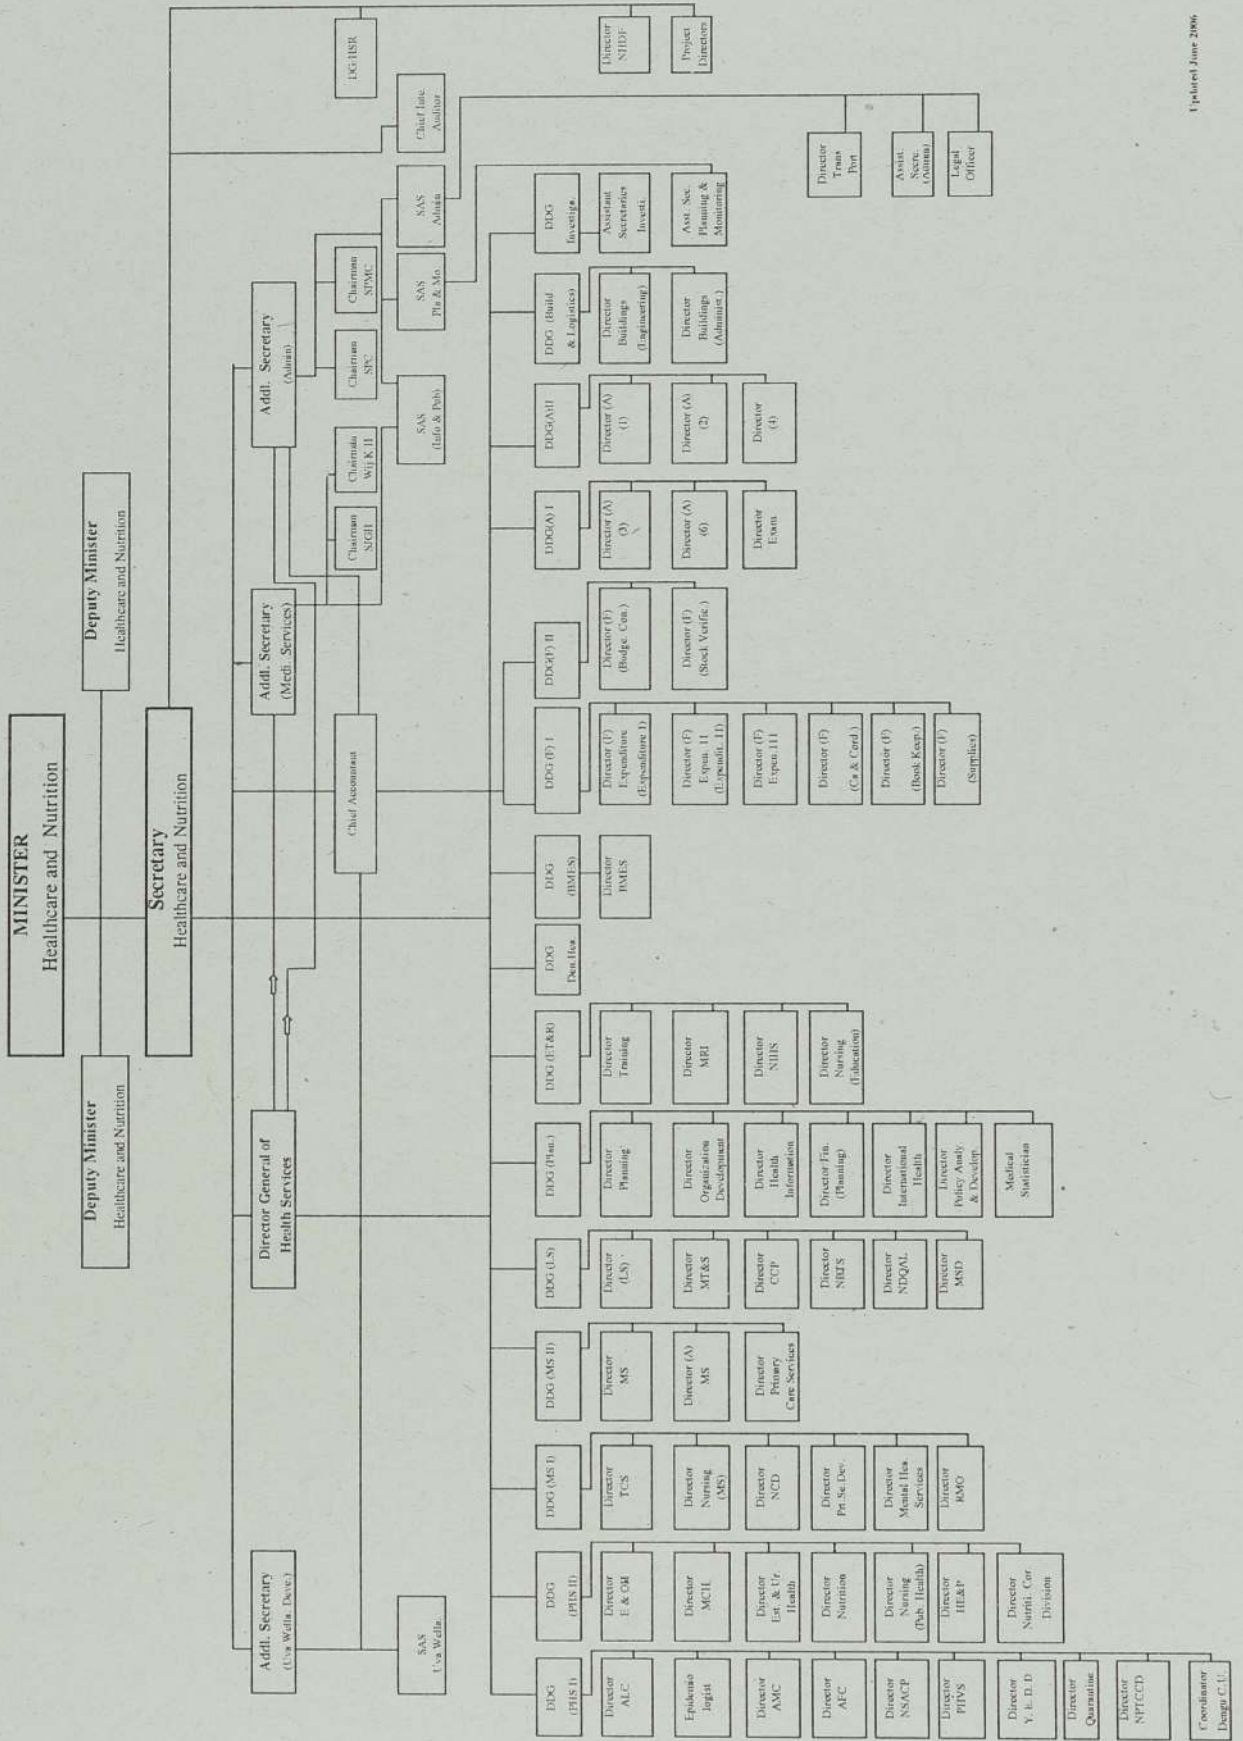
MINISTER
Healthcare and Nutrition

Deputy Minister
Healthcare and Nutrition

Deputy Minister
Healthcare and Nutrition

Secretary
Healthcare and Nutrition

DG HSR

Director NHDF

Project Directors

Chief Inte. Auditor

Addl. Secretary (Admin)

Addl. Secretary (Medi. Services)

Director General of Health Services

Addl. Secretary (Uva Wells. Deve.)

SAS Uva Wells.

Chief Accountant

Chairman SJGH

Chairman Wij K H

Chairman SPC

Chairman NPMC

SAS (Info & Pub)

SAS Pla & Mo.

SAS Admin

Director Trans Port

Assist. Secre. (Admin)

Legal Officer

DDG Investiga.
Assistant Secretaries Investi.
Asst. Sec. Planning & Monitoring

DDG (Build & Logistics)
Director Buildings (Engineering)
Director Buildings (Administ.)

DDG(A) II
Director (A) (1)
Director (A) (2)
Director (4)

DDG(A) I
Director (A) (3)
Director (A) (6)
Director Exam.

DDG(F) II
Director (F) (Budge. Con.)
Director (F) (Stock Verific.)

DDG (F) I
Director (F) Expenditure (Expenditure I)
Director (F) Expen. II (Expendit. II)
Director (F) Expen. III
Director (F) (Cs & Cord.)
Director (F) (Bank Keep.)
Director (F) (Supplies)

DDG (BMES)
Director BMES

DDG Den.Hea.

DDG (ET&R)
Director Training
Director MRI
Director NIHS
Director Nursing (Education)

DDG (Plan.)
Director Planning
Director Organization Development
Director Health Information
Director Fin. (Planning)
Director International Health
Director Policy Analy. & Develop.
Medical Statistician

DDG (LS)
Director (LS)
Director MT&S
Director CCP
Director NBTS
Director NDQAL
Director MSD

DDG (MS II)
Director MS
Director (A) MS
Director Primary Care Services

DDG (MS I)
Director TCS
Director Nursing (MS)
Director NCD
Director Pri.Se.Dev.
Director Mental Hea. Services
Director RMO

DDG (PHS II)
Director E & OH
Director MCH
Director Est. & Ur. Health
Director Nutrition
Director Nursing (Pub. Health)
Director HE&P
Director Nutriti. Cor. Division

DDG (PHS I)
Director ALC
Epidemio logist
Director AMC
Director AFC
Director NSACP
Director PHVS
Director Y. E. D. D
Director Quarantine
Director NPTCCD
Coordinator Dengu C.U.

Updated June 2006